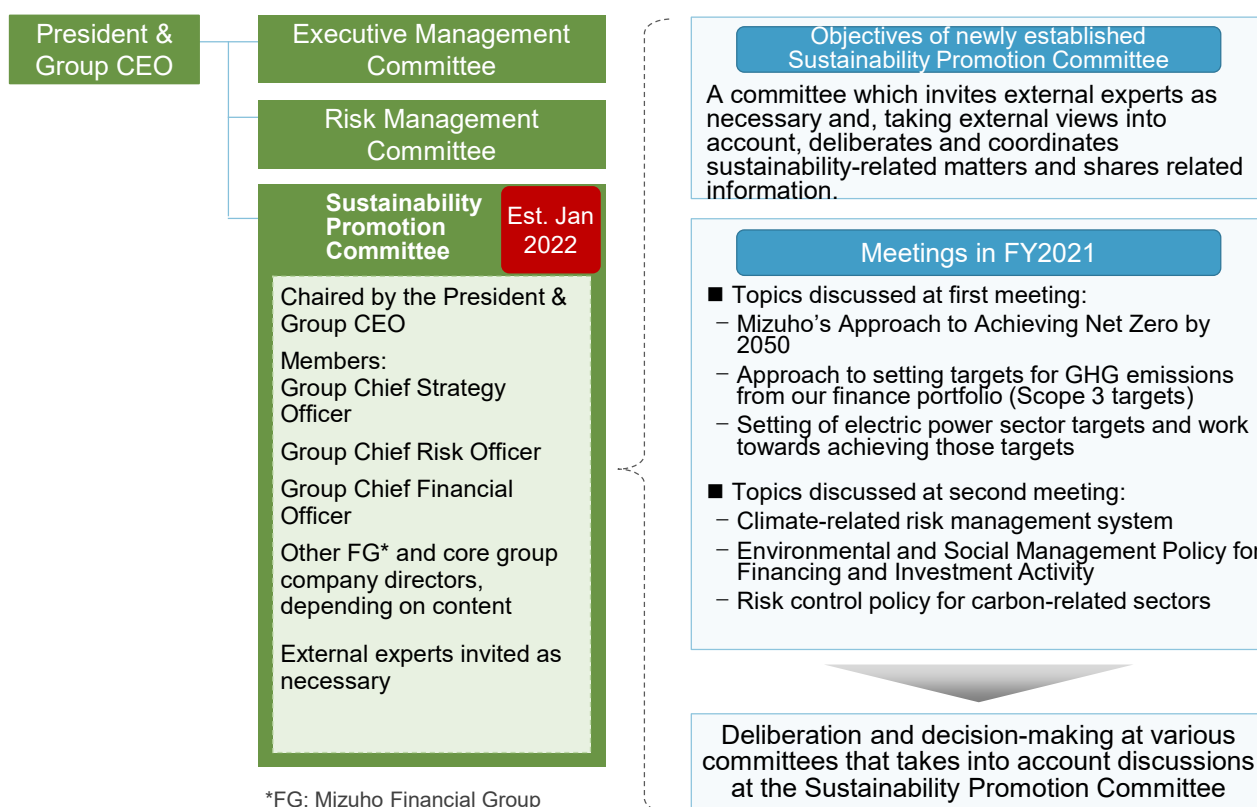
President & Group CEO

Executive Management Committee

Risk Management Committee

Sustainability Promotion Committee

Est. Jan 2022

Chaired by the President & Group CEO

Members:
Group Chief Strategy Officer

Group Chief Risk Officer

Group Chief Financial Officer

Other FG* and core group company directors, depending on content

External experts invited as necessary

*FG: Mizuho Financial Group

Objectives of newly established Sustainability Promotion Committee

A committee which invites external experts as necessary and, taking external views into account, deliberates and coordinates sustainability-related matters and shares related information.

Meetings in FY2021

■ Topics discussed at first meeting:
− Mizuho's Approach to Achieving Net Zero by 2050
− Approach to setting targets for GHG emissions from our finance portfolio (Scope 3 targets)
− Setting of electric power sector targets and work towards achieving those targets

■ Topics discussed at second meeting:
− Climate-related risk management system
− Environmental and Social Management Policy for Financing and Investment Activity
− Risk control policy for carbon-related sectors

Deliberation and decision-making at various committees that takes into account discussions at the Sustainability Promotion Committee